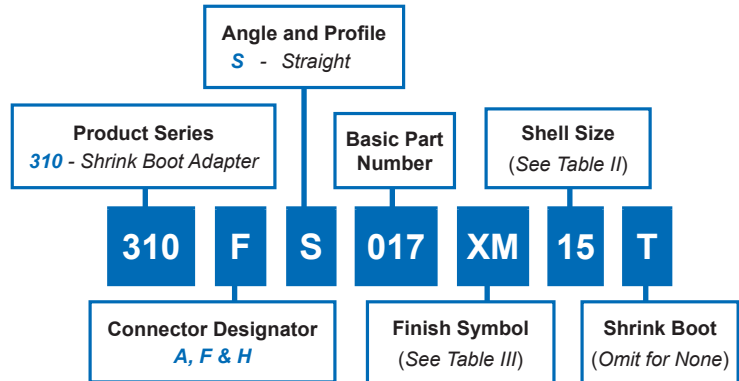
Angle and Profile
S - Straight

Product Series
310 - Shrink Boot Adapter

Basic Part Number

Shell Size
(See Table II)

310 F S 017 XM 15 T

Connector Designator
A, F & H

Finish Symbol
(See Table III)

Shrink Boot
(Omit for None)